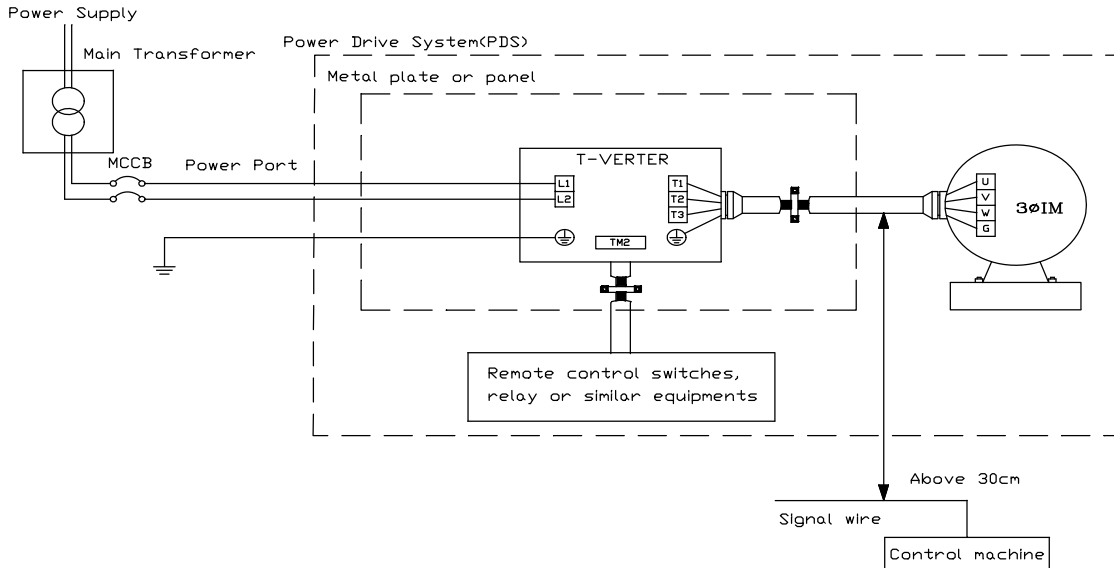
Power Supply

Main Transformer

Power Drive System(PDS)

Metal plate or panel

MCCB

Power Port

T-VERTER

L1

L2

T1

T2

T3

TM2

U

V

W

G

3øIM

Remote control switches, relay or similar equipments

Above 30cm

Signal wire

Control machine